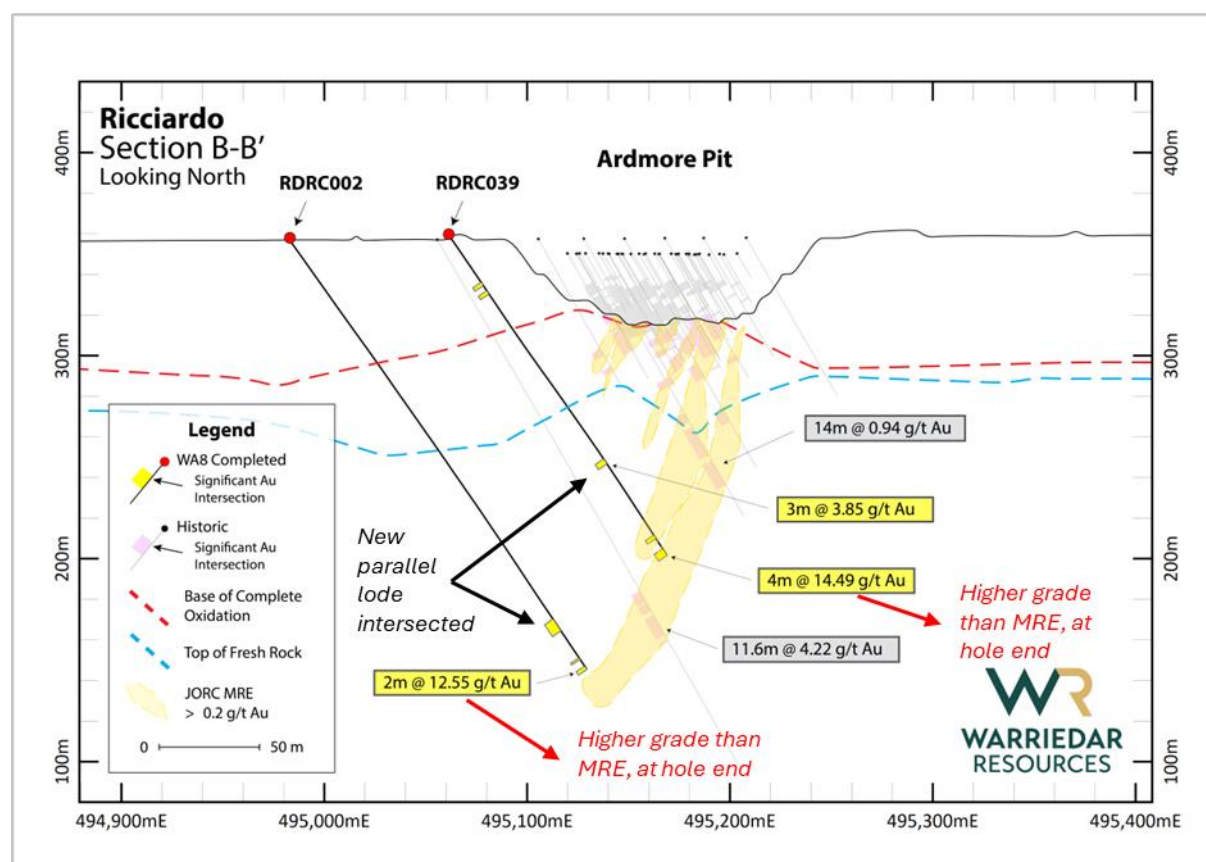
Ricciardo
Section B-B'
Looking North

Ardmore Pit

RDRC002

RDRC039

400m

400m

300m

300m

200m

200m

100m

100m

Legend

WA8 Completed
Significant Au Intersection

Historic
Significant Au Intersection

Base of Complete Oxidation

Top of Fresh Rock

JORC MRE > 0.2 g/t Au

0 50 m

14m @ 0.94 g/t Au

3m @ 3.85 g/t Au

4m @ 14.49 g/t Au

11.6m @ 4.22 g/t Au

2m @ 12.55 g/t Au

New parallel lode intersected

Higher grade than MRE, at hole end

Higher grade than MRE, at hole end

WR
WARRIEDAR RESOURCES

494,900mE 495,000mE 495,100mE 495,200mE 495,300mE 495,400mE